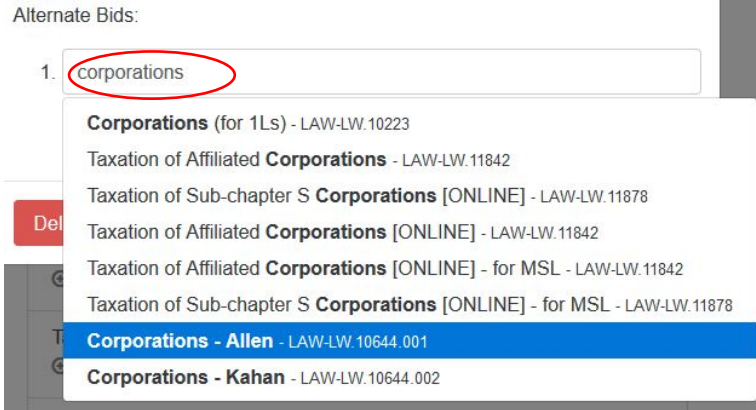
Alternate Bids:

1. corporations

Corporations (for 1Ls) - LAW-LW.10223
Taxation of Affiliated Corporations - LAW-LW.11842
Taxation of Sub-chapter S Corporations [ONLINE] - LAW-LW.11878
Taxation of Affiliated Corporations [ONLINE] - LAW-LW.11842
Taxation of Affiliated Corporations [ONLINE] - for MSL - LAW-LW.11842
Taxation of Sub-chapter S Corporations [ONLINE] - for MSL - LAW-LW.11878
Corporations - Allen - LAW-LW.10644.001
Corporations - Kahan - LAW-LW.10644.002

Del